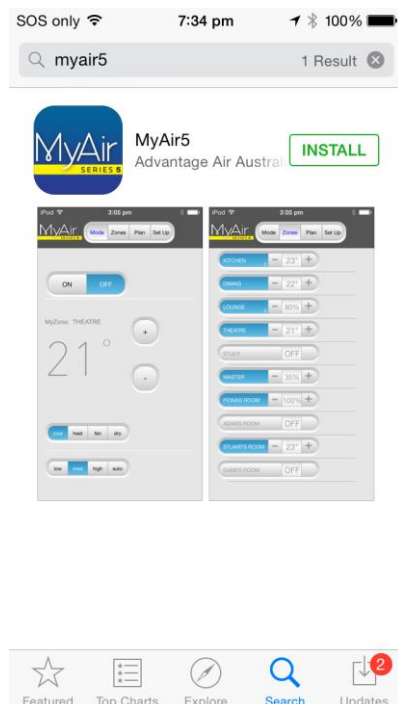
SOS only 7:34 pm 100%

myair5 1 Result

MyAir SERIES 5

MyAir5
Advantage Air Austral

INSTALL

iPod 3:05 pm
MyAir SERIES 5
Mode Zones Plan Set Up

ON OFF

MyZone: THEATRE

21°

+

-

cool heat fan dry

low med high auto

iPod 3:05 pm
MyAir SERIES 5
Mode Zones Plan Set Up

KITCHEN - 23° +
DINING - 22° +
LOUNGE - 60% +
THEATRE - 21° +
STUDY OFF
MASTER - 35% +
FIONAS ROOM - 100% +
ADAMS ROOM OFF
STUARTS ROOM - 23° +
GAMES ROOM OFF

Featured Top Charts Explore Search Updates 2